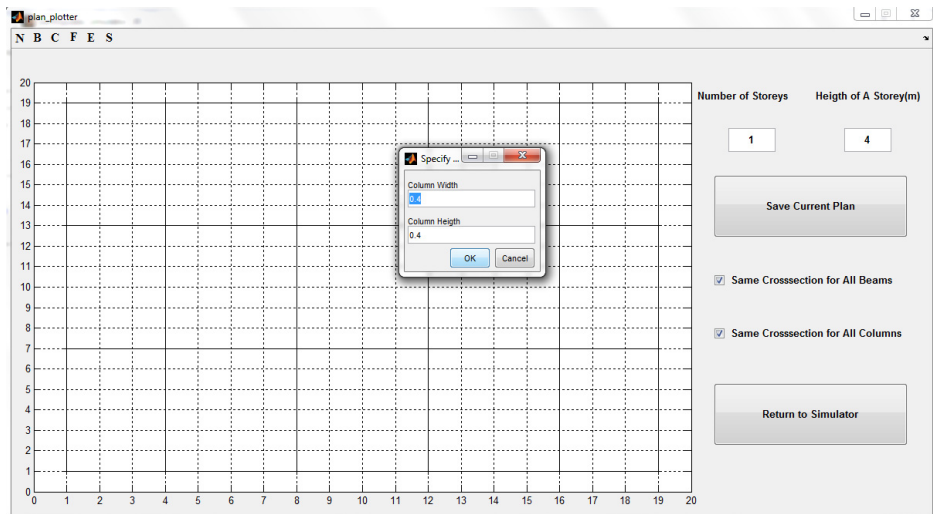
plan_plotter

N B C F E S

20
19
18
17
16
15
14
13
12
11
10
9
8
7
6
5
4
3
2
1
0

0 1 2 3 4 5 6 7 8 9 10 11 12 13 14 15 16 17 18 19 20

Specify ...

Column Width

0.4

Column Heigth

0.4

OK Cancel

Number of Storeys

Heigth of A Storey(m)

1

4

Save Current Plan

Same Crosssection for All Beams

Same Crosssection for All Columns

Return to Simulator